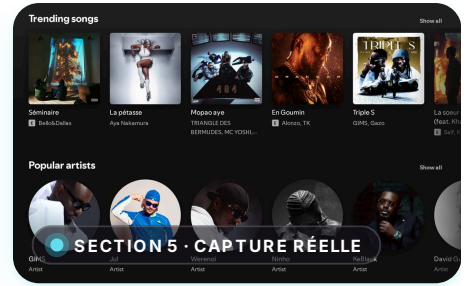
Trending songs

Show all

Séminaire
E Bello&Dallas

La pétasse
Aya Nakamura

Mopao aye
TRIANGLE DES BERMUDES, MC YOSHI...

En Goumin
Alonzo, TK

TRIPLE S
Triple S
GIMS, Gazo

La soeur (feat. Kha...
E

Popular artists

Show all

SECTION 5 · CAPTURE RÉELLE

GIMS
Artist

Jul
Artist

Werenoi
Artist

Ninho
Artist

KeBlack
Artist

David Gu...
Artist